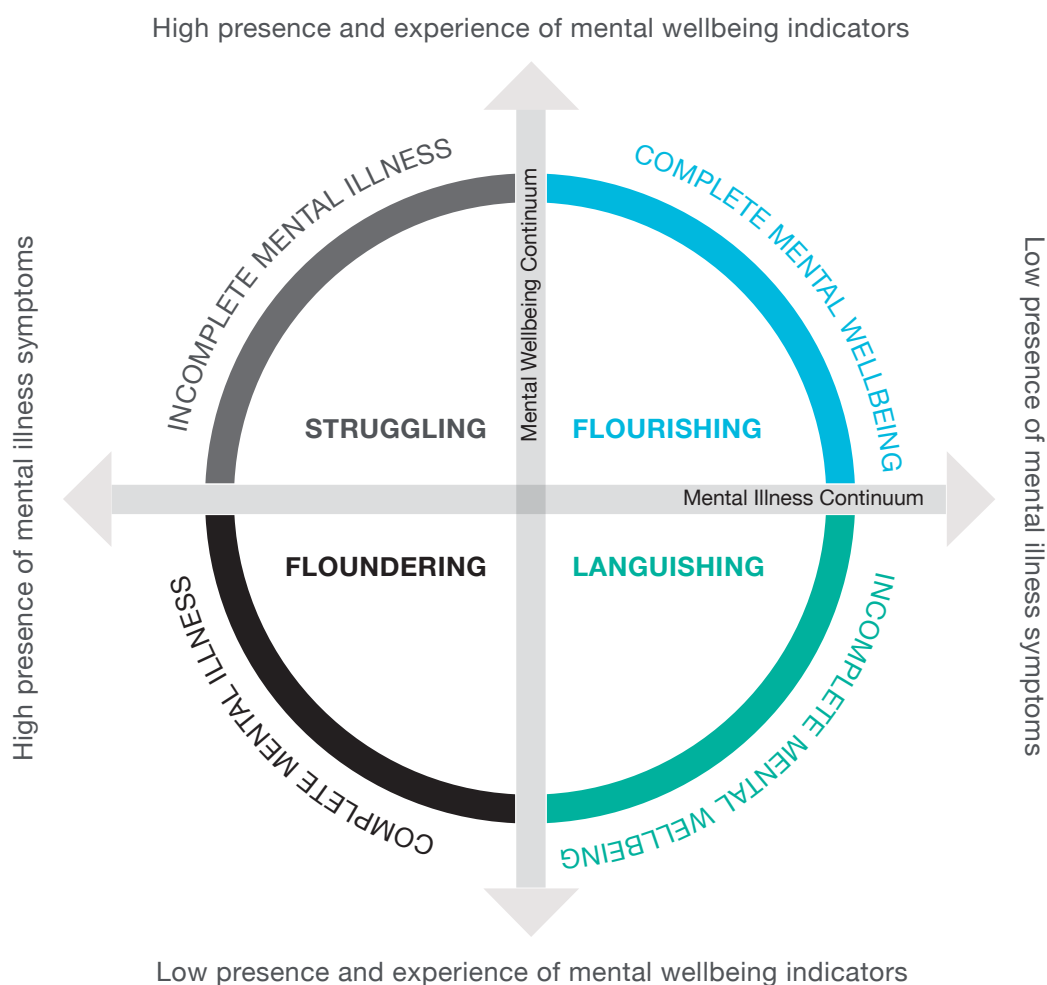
High presence and experience of mental wellbeing indicators

INCOMPLETE MENTAL ILLNESS

Mental Wellbeing Continuum

COMPLETE MENTAL WELLBEING

High presence of mental illness symptoms

STRUGGLING

FLOURISHING

Low presence of mental illness symptoms

Mental Illness Continuum

FLOUNDERING

LANGUISHING

COMPLETE MENTAL ILLNESS

INCOMPLETE MENTAL WELLBEING

Low presence and experience of mental wellbeing indicators